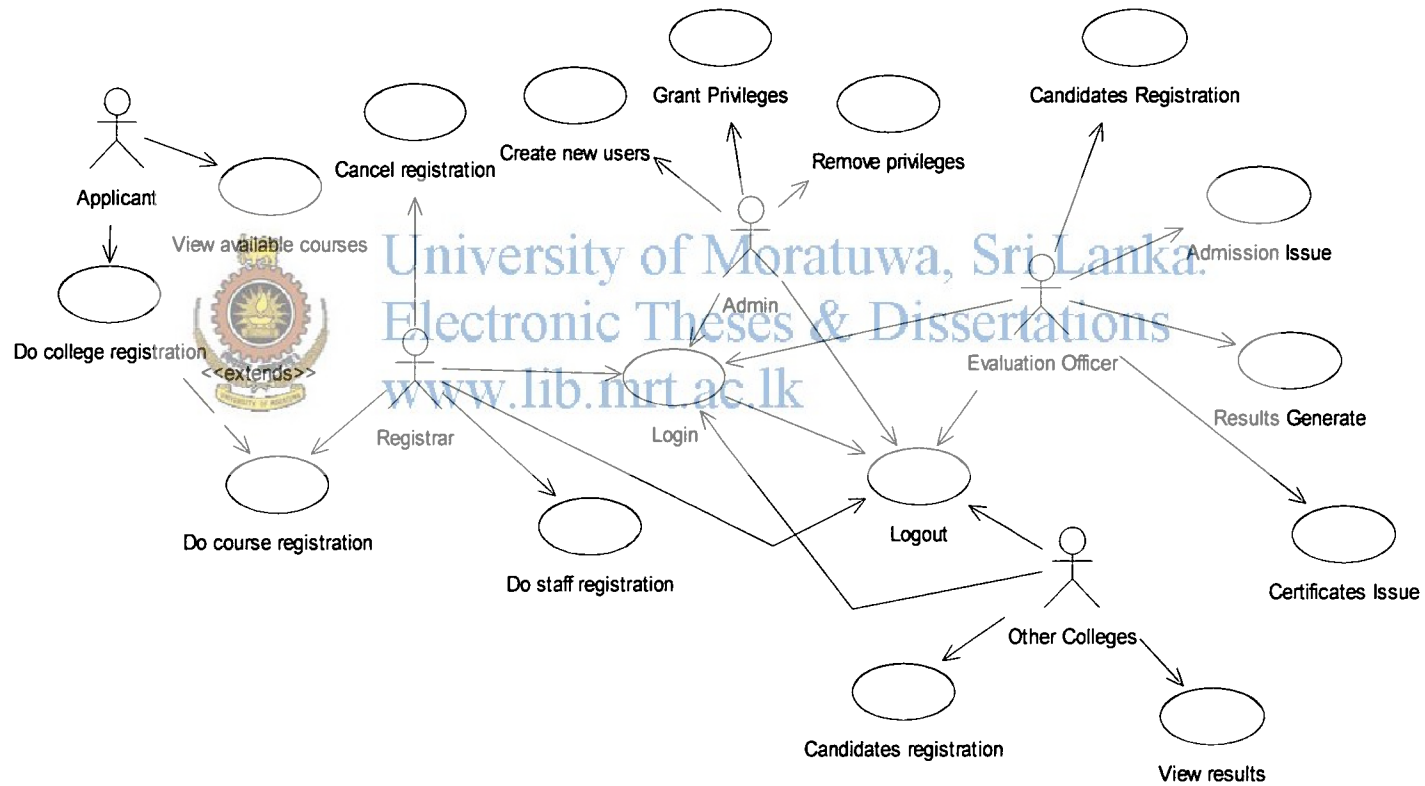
Grant Privileges

Candidates Registration

Create new users

Remove privileges

Applicant

Cancel registration

View available courses

University of Moratuwa, Sri Lanka.
Electronic Theses & Dissertations
www.lib.mrt.ac.lk

Admin

Admission Issue

Do college registration

<<extends>>

Evaluation Officer

Registrar

Login

Results Generate

Do course registration

Logout

Do staff registration

Certificates Issue

Other Colleges

Candidates registration

View results